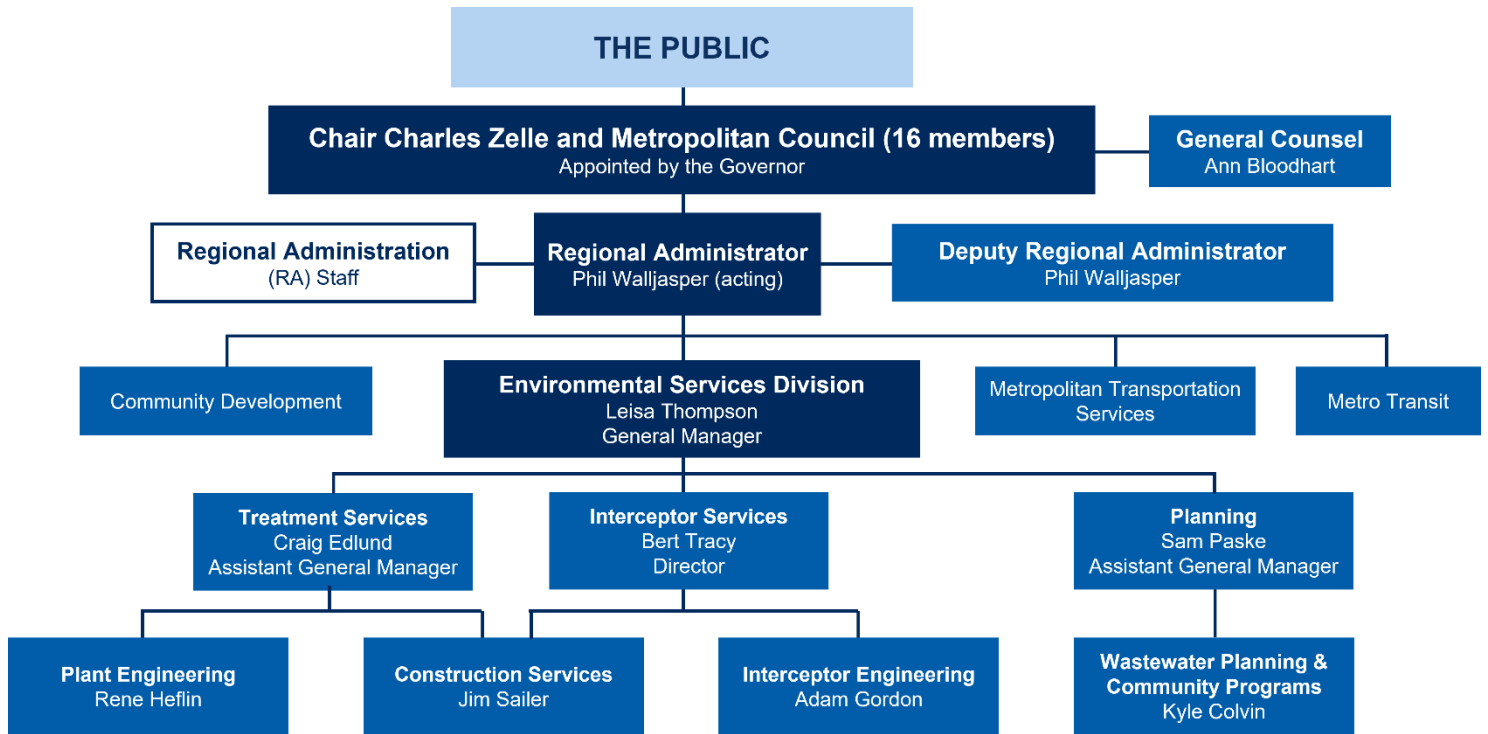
THE PUBLIC

Chair Charles Zelle and Metropolitan Council (16 members)
Appointed by the Governor

General Counsel
Ann Bloodhart

Regional Administration
(RA) Staff

Regional Administrator
Phil Walljasper (acting)

Deputy Regional Administrator
Phil Walljasper

Community Development

Environmental Services Division
Leisa Thompson
General Manager

Metropolitan Transportation Services

Metro Transit

Treatment Services
Craig Edlund
Assistant General Manager

Interceptor Services
Bert Tracy
Director

Planning
Sam Paske
Assistant General Manager

Plant Engineering
Rene Heflin

Construction Services
Jim Sailer

Interceptor Engineering
Adam Gordon

Wastewater Planning & Community Programs
Kyle Colvin